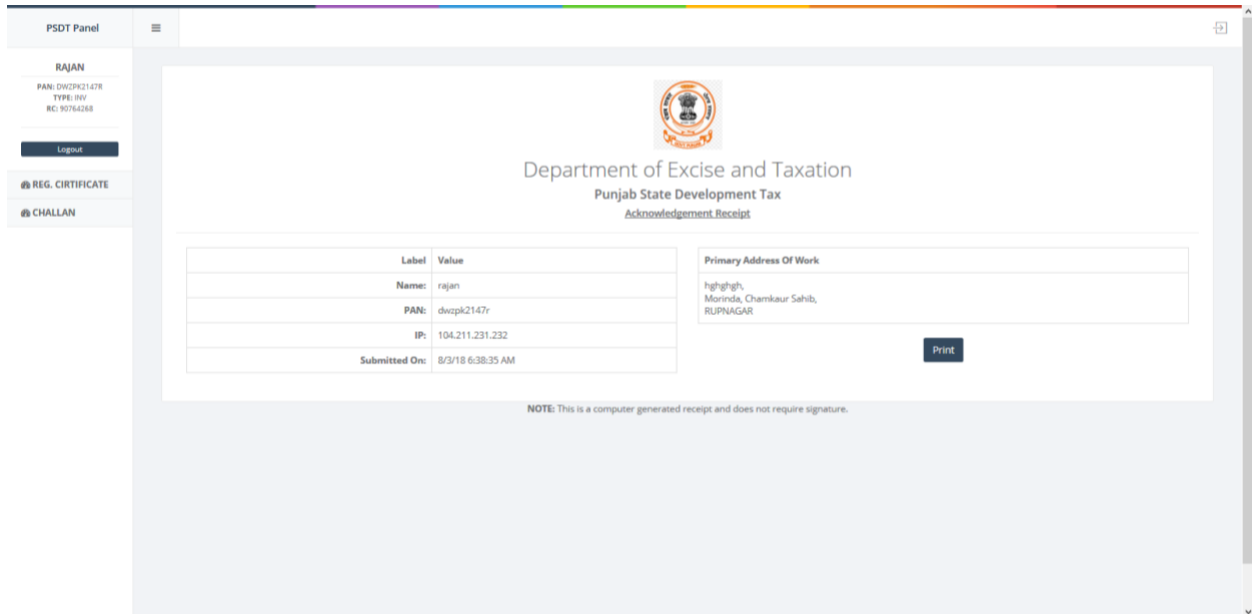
PSDT Panel

RAJAN
PAN: DWZPK2147R
TYPE: INV
RC: 90764268

Logout

REG. CIRTIFICATE

CHALLAN

Department of Excise and Taxation
Punjab State Development Tax
Acknowledgement Receipt

| Label | Value |
|---|---|
| Name: | rajan |
| PAN: | dwzpk2147r |
| IP: | 104.211.231.232 |
| Submitted On: | 8/3/18 6:38:35 AM |

| Primary Address Of Work |
|---|
| hghghgh, Morinda, Chamkaur Sahib, RUPNAGAR |

Print

NOTE: This is a computer generated receipt and does not require signature.